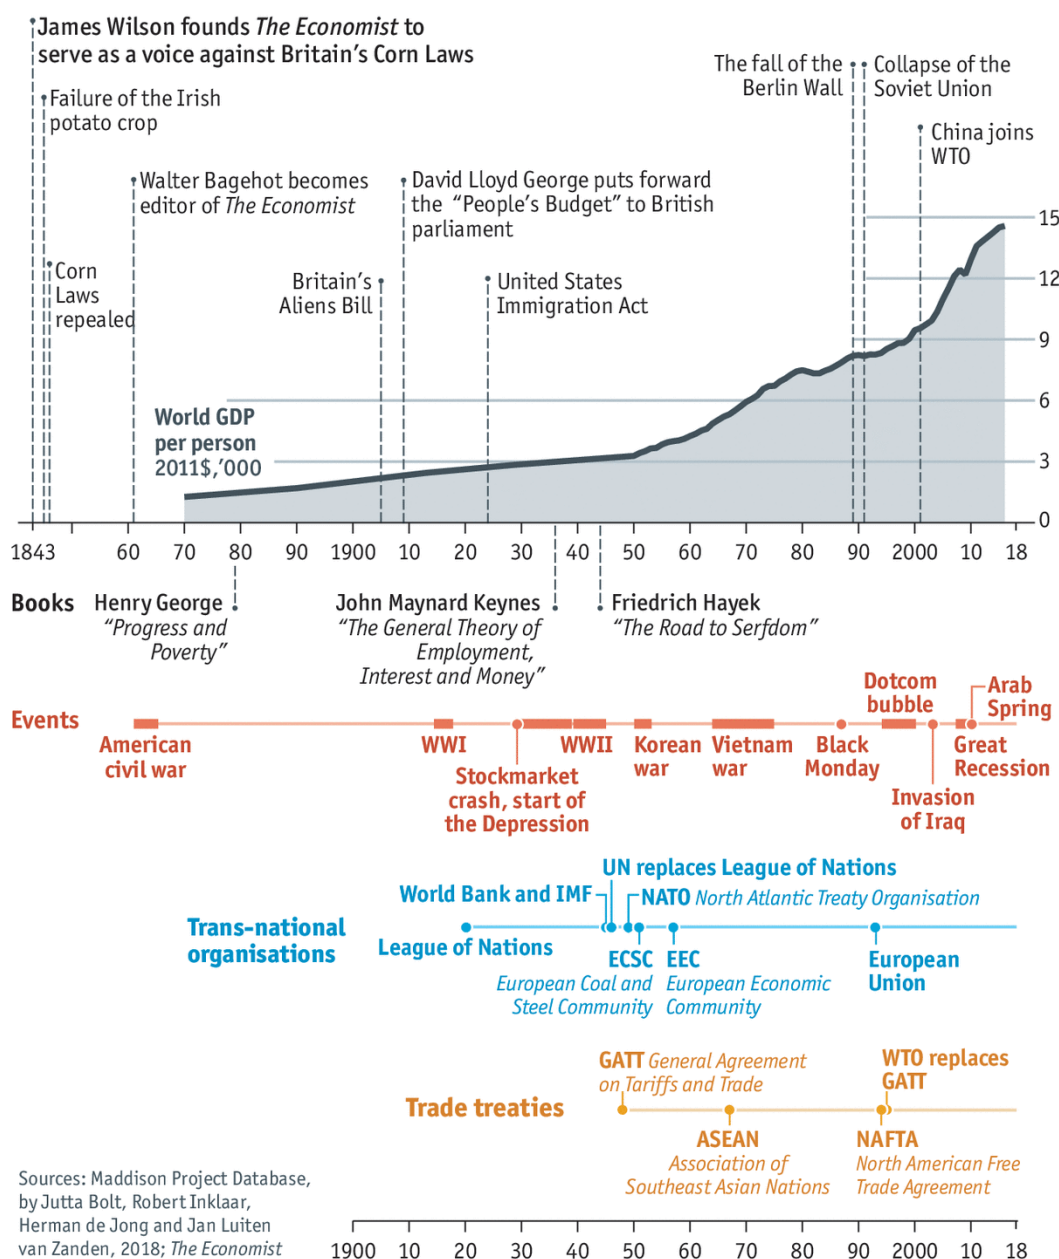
James Wilson founds *The Economist* to serve as a voice against Britain's Corn Laws

Failure of the Irish potato crop

Corn Laws repealed

Walter Bagehot becomes editor of *The Economist*

Britain's Aliens Bill

David Lloyd George puts forward the "People's Budget" to British parliament

United States Immigration Act

The fall of the Berlin Wall

Collapse of the Soviet Union

China joins WTO

World GDP per person 2011$,'000

15
12
9
6
3
0

1843 60 70 80 90 1900 10 20 30 40 50 60 70 80 90 2000 10 18

Books

Henry George "Progress and Poverty"

John Maynard Keynes "The General Theory of Employment, Interest and Money"

Friedrich Hayek "The Road to Serfdom"

Events

American civil war

WWI

Stockmarket crash, start of the Depression

WWII

Korean war

Vietnam war

Black Monday

Dotcom bubble

Invasion of Iraq

Arab Spring

Great Recession

Trans-national organisations

League of Nations

World Bank and IMF

UN replaces League of Nations

NATO North Atlantic Treaty Organisation

ECSC European Coal and Steel Community

EEC European Economic Community

European Union

Trade treaties

GATT General Agreement on Tariffs and Trade

ASEAN Association of Southeast Asian Nations

WTO replaces GATT

NAFTA North American Free Trade Agreement

Sources: Maddison Project Database, by Jutta Bolt, Robert Inklaar, Herman de Jong and Jan Luiten van Zanden, 2018; *The Economist*

1900 10 20 30 40 50 60 70 80 90 2000 10 18